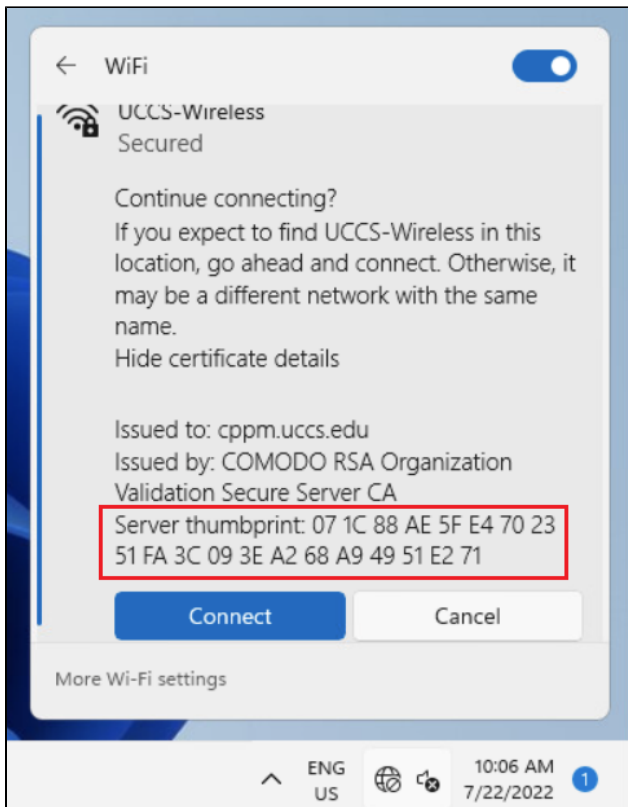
WiFi

UCCS-Wireless
Secured

Continue connecting?
If you expect to find UCCS-Wireless in this location, go ahead and connect. Otherwise, it may be a different network with the same name.
Hide certificate details

Issued to: cppm.uccs.edu
Issued by: COMODO RSA Organization Validation Secure Server CA
Server thumbprint: 07 1C 88 AE 5F E4 70 23 51 FA 3C 09 3E A2 68 A9 49 51 E2 71

Connect
Cancel

More Wi-Fi settings

ENG
US
10:06 AM
7/22/2022
1